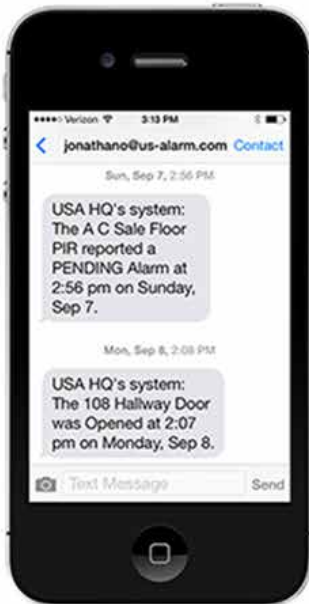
Verizon 3:13 PM

jonathano@us-alarm.com Contact

Sun, Sep 7, 2:56 PM

USA HQ's system: The A C Sale Floor PIR reported a PENDING Alarm at 2:56 pm on Sunday, Sep 7.

Mon, Sep 8, 2:08 PM

USA HQ's system: The 108 Hallway Door was Opened at 2:07 pm on Monday, Sep 8.

Text Message Send